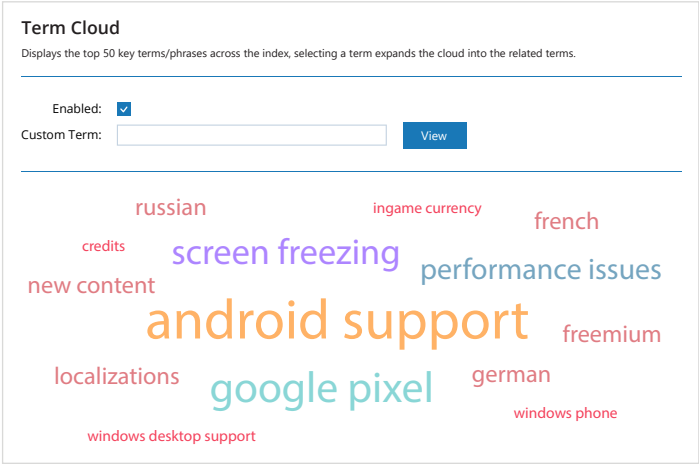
Term Cloud

Displays the top 50 key terms/phrases across the index, selecting a term expands the cloud into the related terms.

Enabled:
Custom Term:
View

russian
ingame currency
french
credits
screen freezing
performance issues
new content
android support
freemium
localizations
google pixel
german
windows phone
windows desktop support